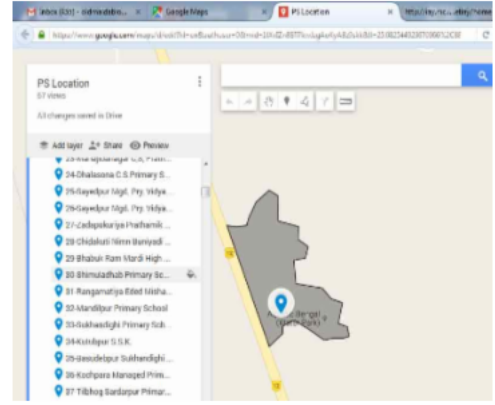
Inbox (10) - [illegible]
Google Maps
PS Location
http://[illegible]

https://www.google.com/maps/d/edit?hl=en&authuser=0&mid=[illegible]

PS Location
57 views
All changes saved in Drive

Add layer
Share
Preview

23-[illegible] C.S. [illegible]
24-Dhalasona C.S Primary S...
25-Sayedpur Ngd. Pry. Vidya...
26-Sayedpur Ngd. Pry. Vidya...
27-Jadabpukuria Prathamik ...
28 Chidaluti Nimn Buniyadi ...
29-Bhabuk Ram Mardi High ...
30 Bhimuladhab Primary Sc...
31-Rangamatiya Rded Misha...
32-Mandirpur Primary School
33-Sukhandighi Primary Sch...
34-Kotulpur S.S.K.
35-Basudebpur Sukhandighi ...
36-Kochpara Managed Prim...
37 Tilbhog Sardarpur Primar...

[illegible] Bengal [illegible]